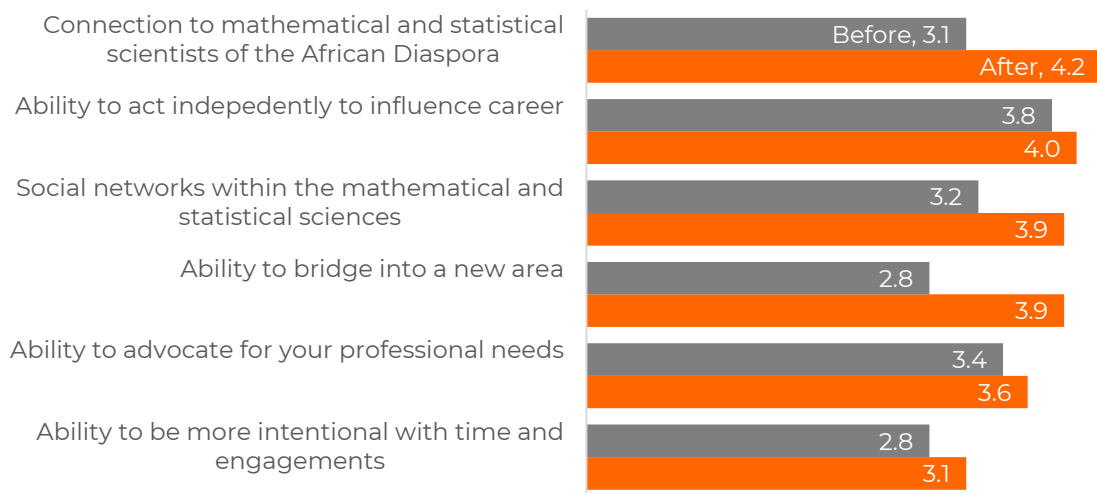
Connection to mathematical and statistical scientists of the African Diaspora
Before, 3.1
After, 4.2

Ability to act indepedently to influence career
3.8
4.0

Social networks within the mathematical and statistical sciences
3.2
3.9

Ability to bridge into a new area
2.8
3.9

Ability to advocate for your professional needs
3.4
3.6

Ability to be more intentional with time and engagements
2.8
3.1